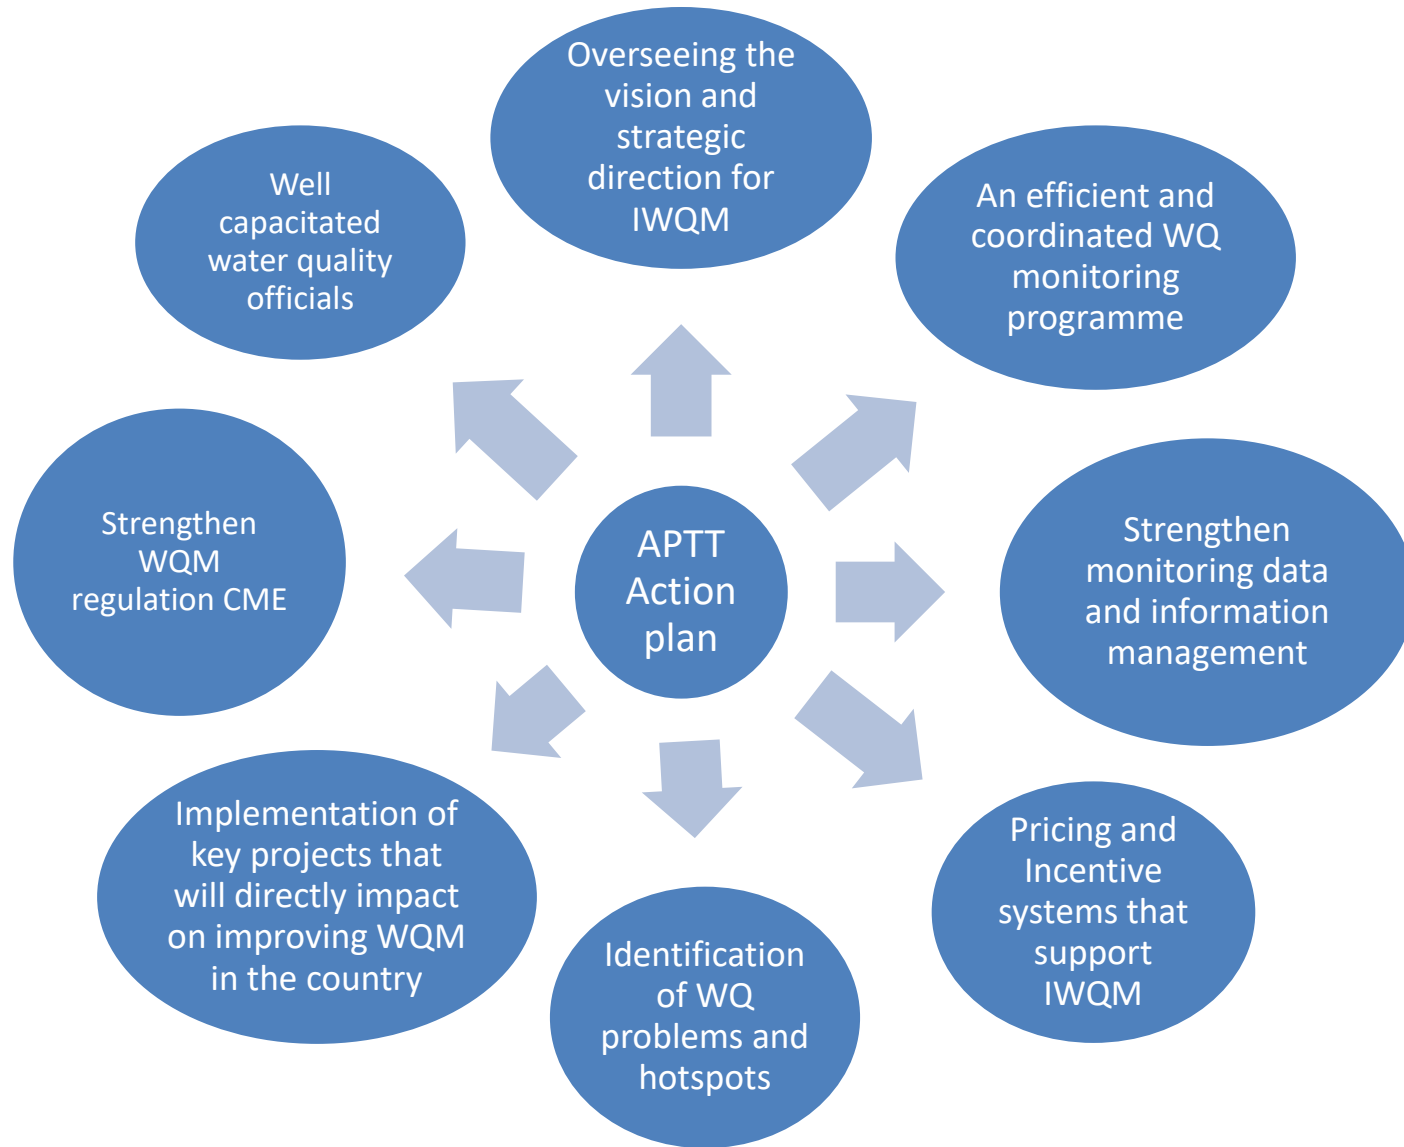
Overseeing the vision and strategic direction for IWQM

Well capacitated water quality officials

An efficient and coordinated WQ monitoring programme

Strengthen WQM regulation CME

APTT Action plan

Strengthen monitoring data and information management

Implementation of key projects that will directly impact on improving WQM in the country

Pricing and Incentive systems that support IWQM

Identification of WQ problems and hotspots